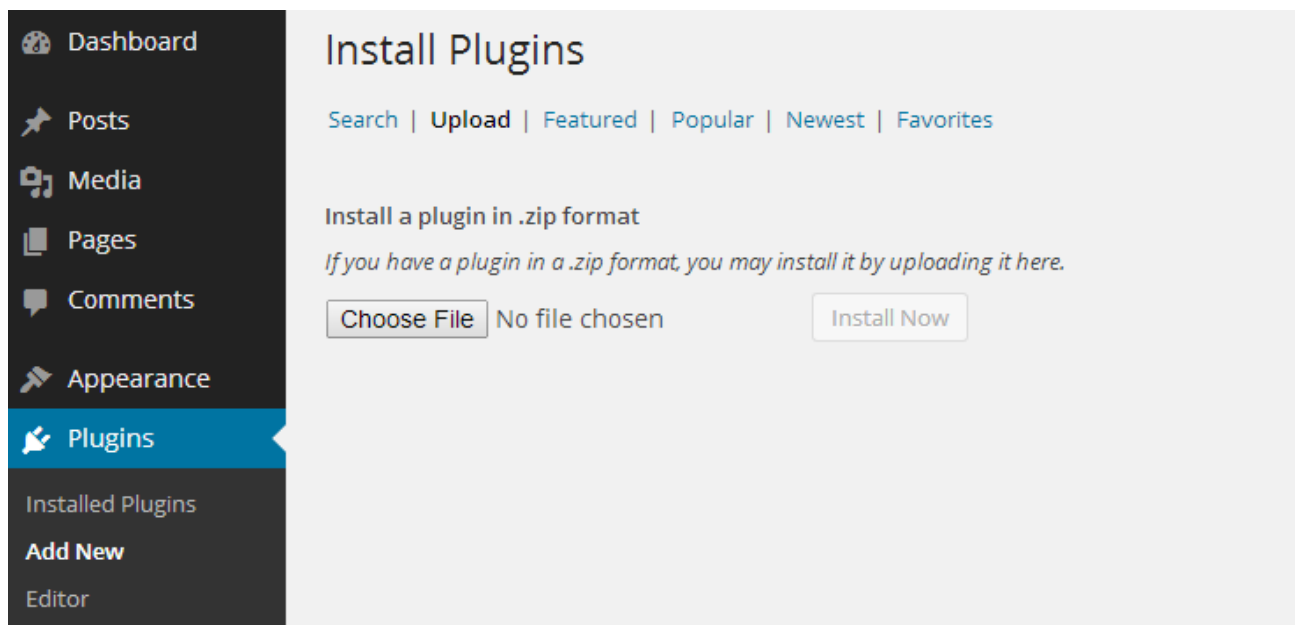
Dashboard

Posts

Media

Pages

Comments

Appearance

Plugins

Installed Plugins

Add New

Editor

Install Plugins

Search | Upload | Featured | Popular | Newest | Favorites

Install a plugin in .zip format

*If you have a plugin in a .zip format, you may install it by uploading it here.*

Choose File No file chosen

Install Now